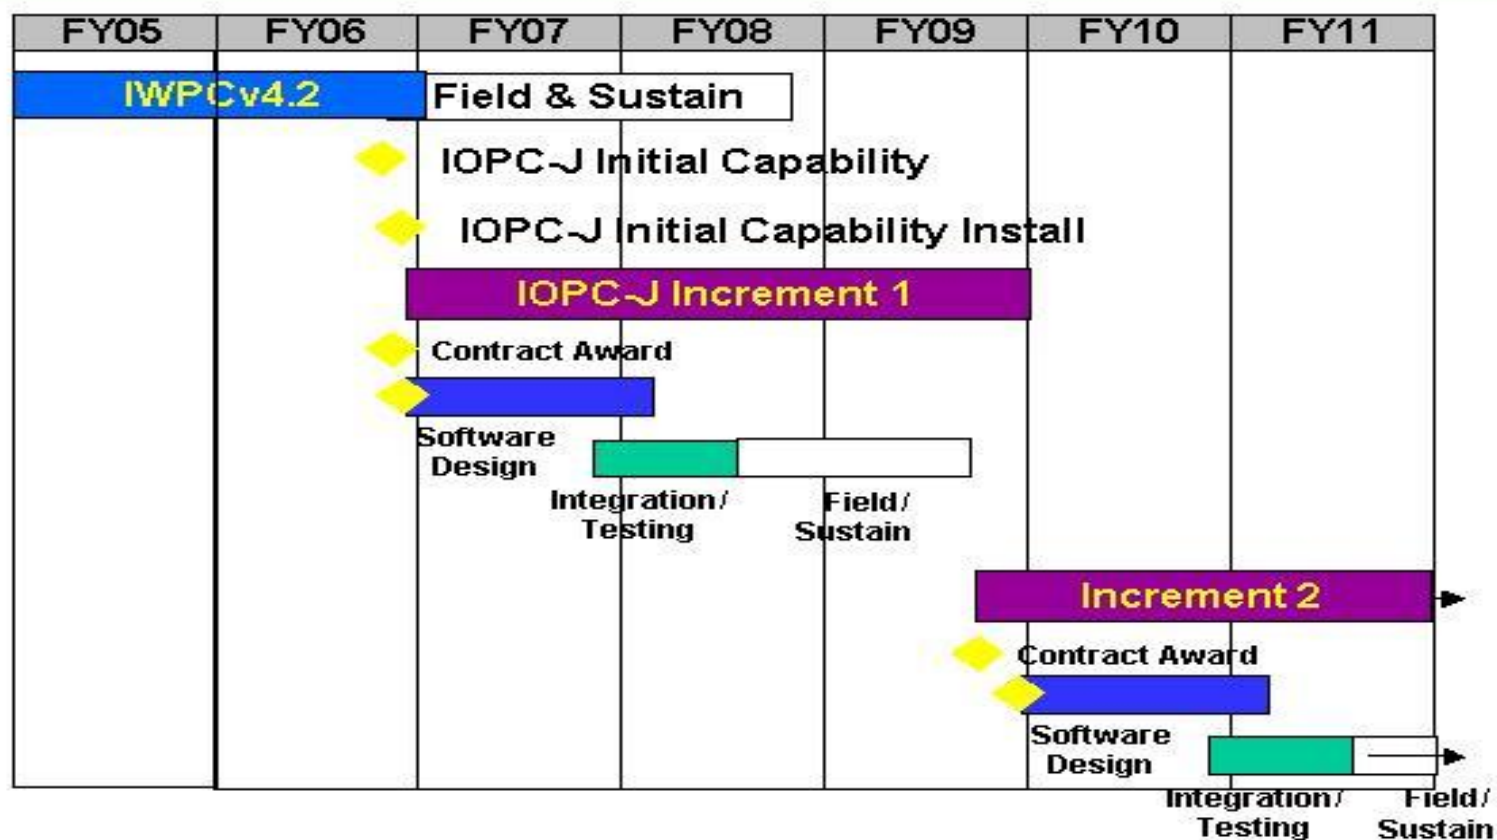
| FY05 | FY06 | FY07 | FY08 | FY09 | FY10 | FY11 |
|---|---|---|---|---|---|---|

IWPCv4.2

Field & Sustain

IOPC-J Initial Capability

IOPC-J Initial Capability Install

IOPC-J Increment 1

Contract Award

Software Design

Integration/ Testing

Field/ Sustain

Increment 2

Contract Award

Software Design

Integration/ Testing

Field/ Sustain